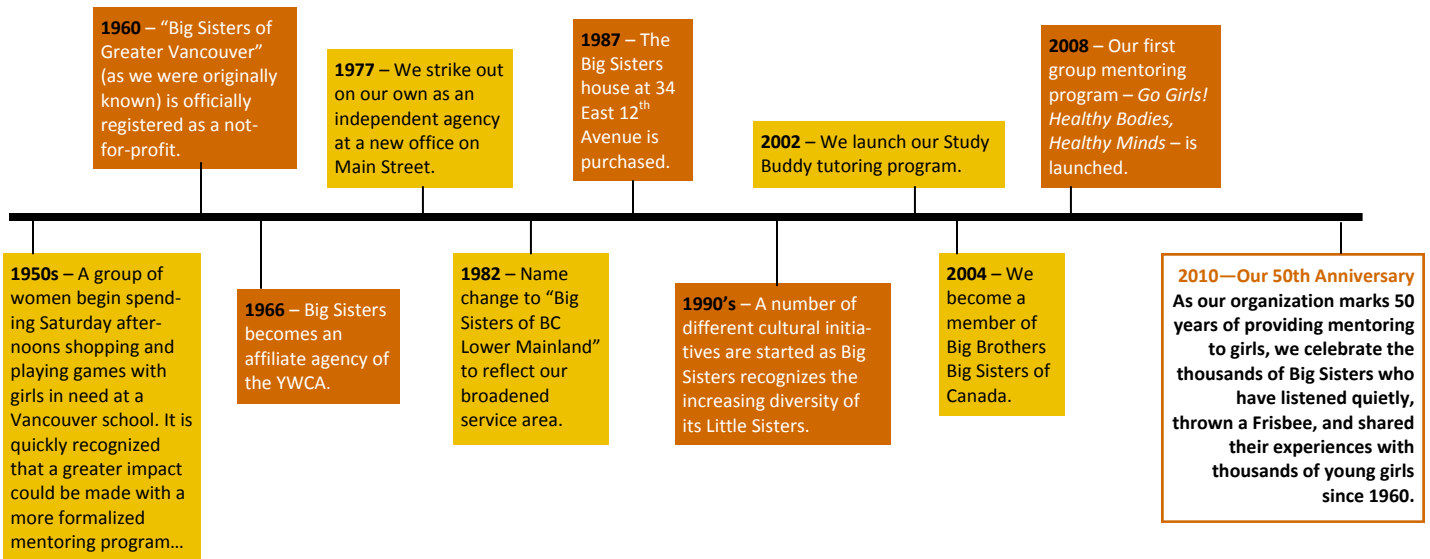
**1950s** – A group of women begin spending Saturday afternoons shopping and playing games with girls in need at a Vancouver school. It is quickly recognized that a greater impact could be made with a more formalized mentoring program…

**1960** – "Big Sisters of Greater Vancouver" (as we were originally known) is officially registered as a not-for-profit.

**1966** – Big Sisters becomes an affiliate agency of the YWCA.

**1977** – We strike out on our own as an independent agency at a new office on Main Street.

**1982** – Name change to "Big Sisters of BC Lower Mainland" to reflect our broadened service area.

**1987** – The Big Sisters house at 34 East 12$^{th}$ Avenue is purchased.

**1990's** – A number of different cultural initiatives are started as Big Sisters recognizes the increasing diversity of its Little Sisters.

**2002** – We launch our Study Buddy tutoring program.

**2004** – We become a member of Big Brothers Big Sisters of Canada.

**2008** – Our first group mentoring program – *Go Girls! Healthy Bodies, Healthy Minds* – is launched.

**2010—Our 50th Anniversary**
**As our organization marks 50 years of providing mentoring to girls, we celebrate the thousands of Big Sisters who have listened quietly, thrown a Frisbee, and shared their experiences with thousands of young girls since 1960.**